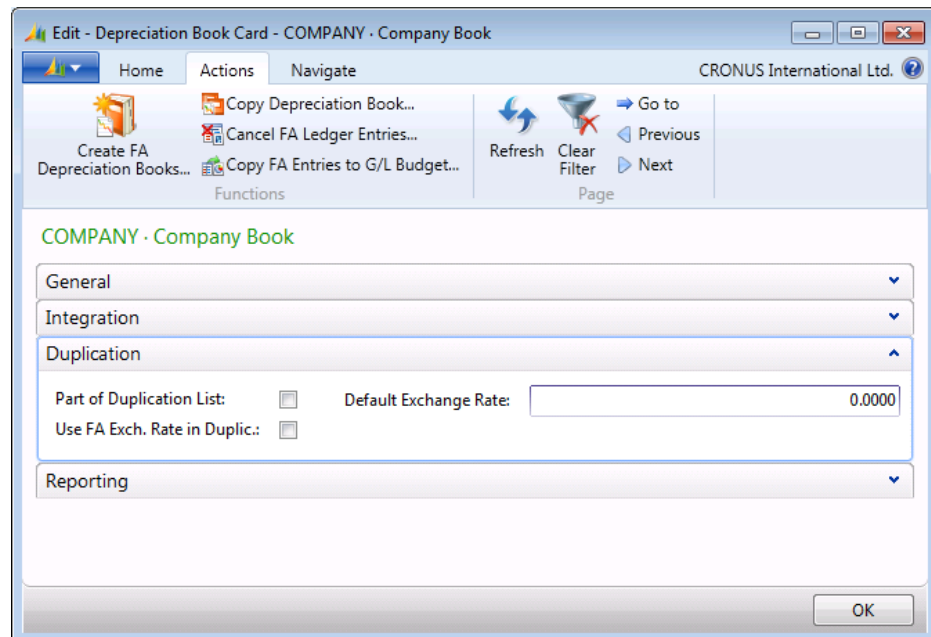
Edit - Depreciation Book Card - COMPANY · Company Book

Home Actions Navigate CRONUS International Ltd.

Create FA Depreciation Books...
Copy Depreciation Book...
Cancel FA Ledger Entries...
Copy FA Entries to G/L Budget...
Functions

Refresh
Clear Filter
Go to
Previous
Next
Page

COMPANY · Company Book

General

Integration

Duplication

Part of Duplication List:
Use FA Exch. Rate in Duplic.:
Default Exchange Rate: 0.0000

Reporting

OK